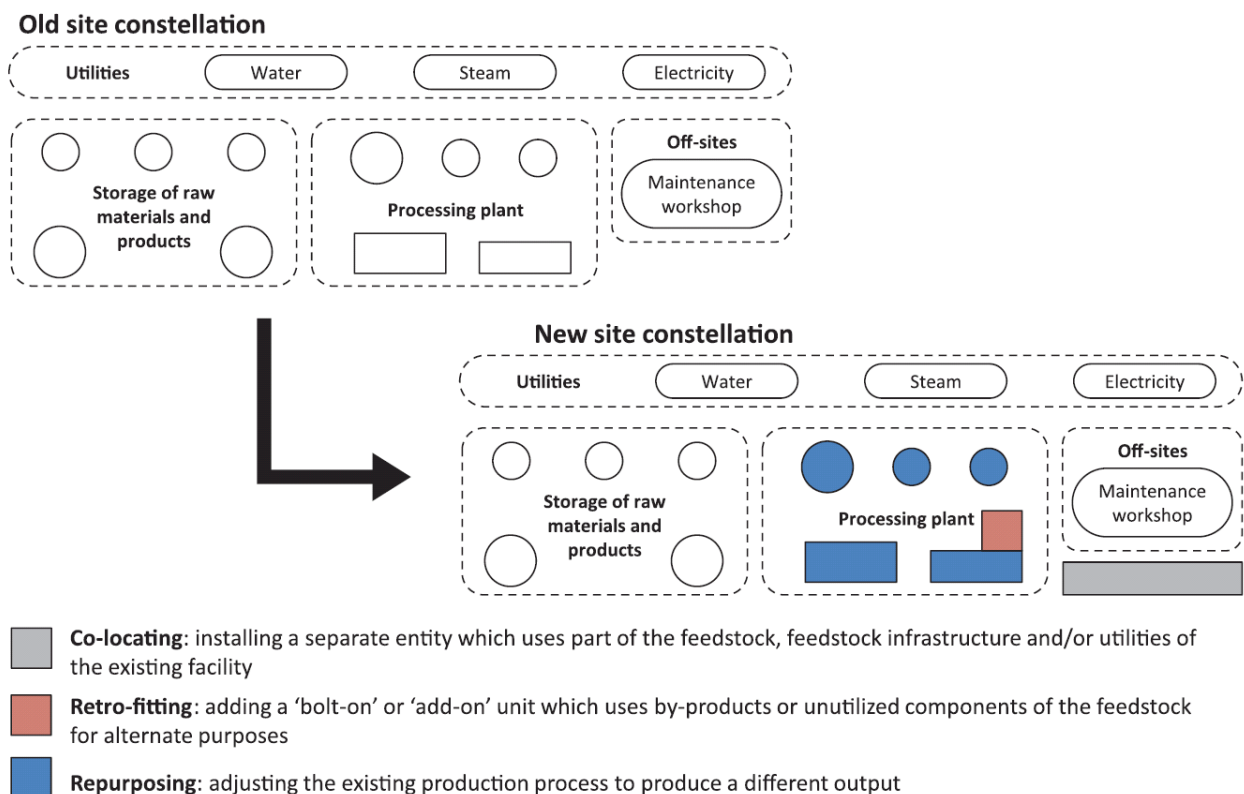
Old site constellation

Utilities

Water

Steam

Electricity

Storage of raw materials and products

Processing plant

Off-sites

Maintenance workshop

New site constellation

Utilities

Water

Steam

Electricity

Storage of raw materials and products

Processing plant

Off-sites

Maintenance workshop

Co-locating: installing a separate entity which uses part of the feedstock, feedstock infrastructure and/or utilities of the existing facility

Retro-fitting: adding a ‘bolt-on’ or ‘add-on’ unit which uses by-products or unutilized components of the feedstock for alternate purposes

Repurposing: adjusting the existing production process to produce a different output